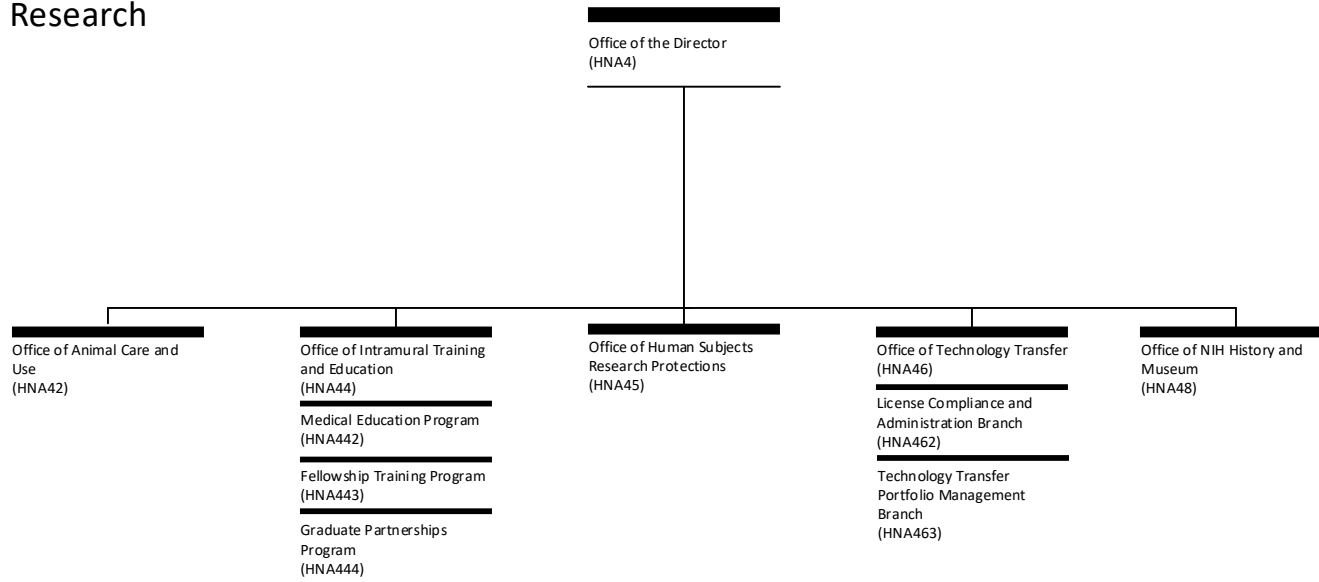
Research

Office of the Director
(HNA4)

Office of Animal Care and Use
(HNA42)

Office of Intramural Training and Education
(HNA44)

Medical Education Program
(HNA442)

Fellowship Training Program
(HNA443)

Graduate Partnerships Program
(HNA444)

Office of Human Subjects Research Protections
(HNA45)

Office of Technology Transfer
(HNA46)

License Compliance and Administration Branch
(HNA462)

Technology Transfer Portfolio Management Branch
(HNA463)

Office of NIH History and Museum
(HNA48)